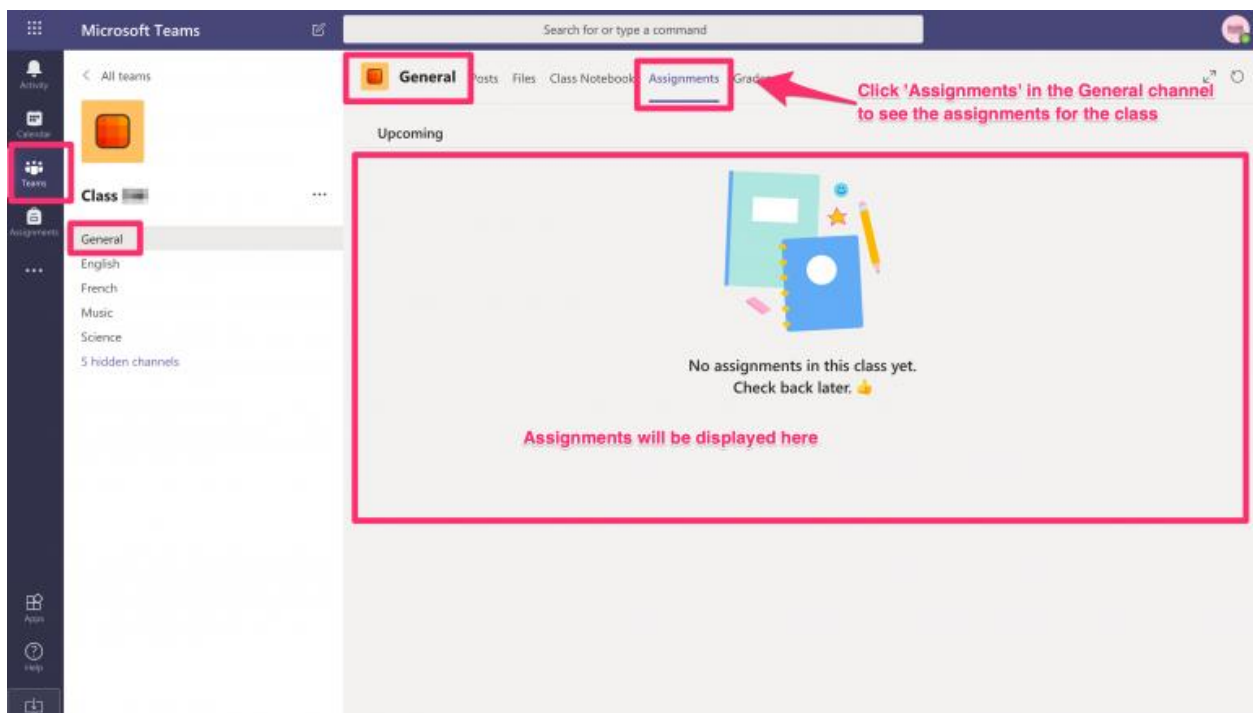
Microsoft Teams

Search for or type a command

Activity

Calendar

Teams

Assignments

...

Apps

Help

< All teams

Class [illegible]

...

General

English

French

Music

Science

5 hidden channels

General Posts Files Class Notebook Assignments Grade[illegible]

Click 'Assignments' in the General channel to see the assignments for the class

Upcoming

No assignments in this class yet. Check back later.

Assignments will be displayed here